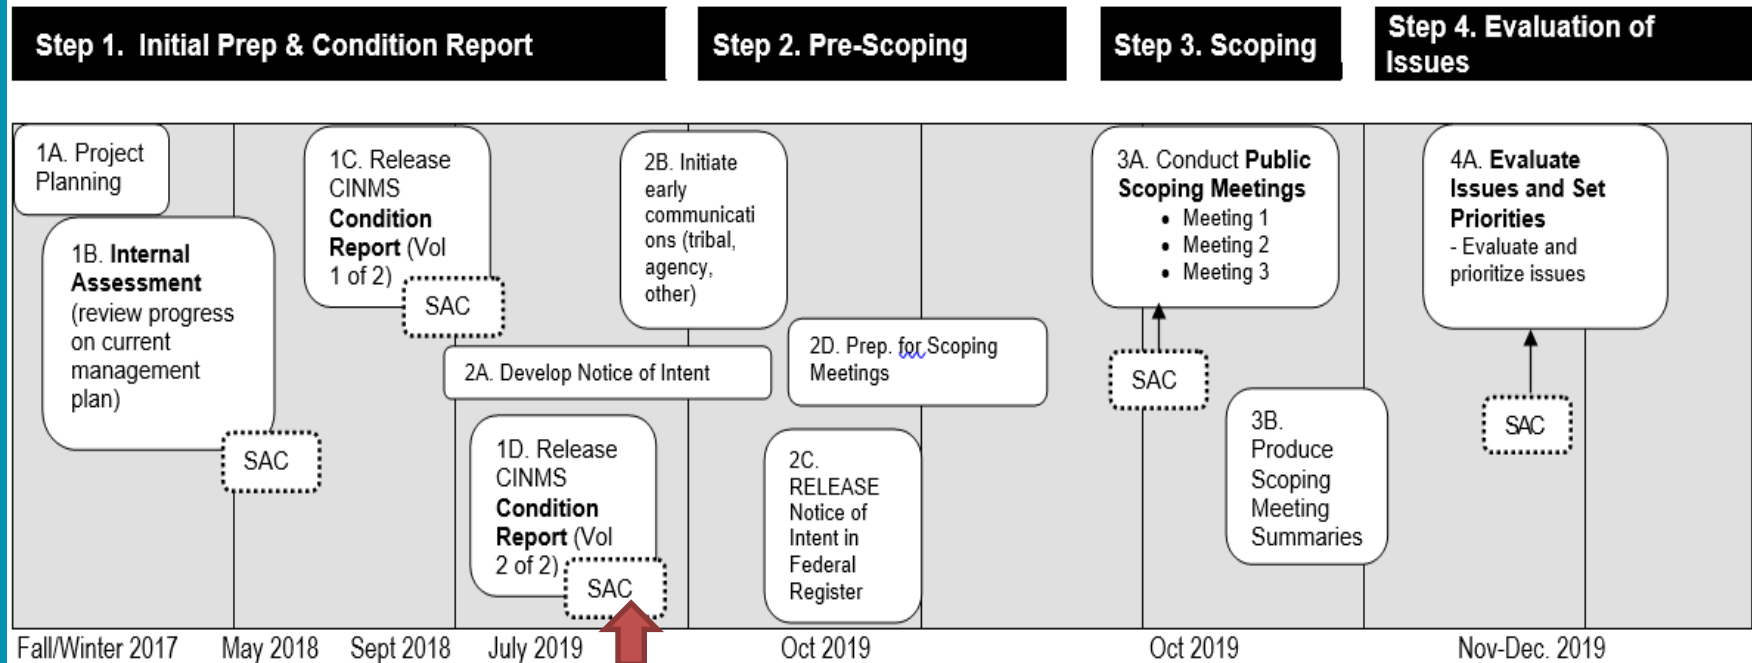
Step 1. Initial Prep & Condition Report

Step 2. Pre-Scoping

Step 3. Scoping

Step 4. Evaluation of Issues

1A. Project Planning

1B. **Internal Assessment** (review progress on current management plan)

SAC

1C. Release CINMS **Condition Report** (Vol 1 of 2)

SAC

2A. Develop Notice of Intent

1D. Release CINMS **Condition Report** (Vol 2 of 2)

SAC

2B. Initiate early communications (tribal, agency, other)

2D. Prep. for Scoping Meetings

2C. RELEASE Notice of Intent in Federal Register

3A. Conduct **Public Scoping Meetings**
- Meeting 1
- Meeting 2
- Meeting 3

SAC

3B. Produce Scoping Meeting Summaries

4A. **Evaluate Issues and Set Priorities**
- Evaluate and prioritize issues

SAC

Fall/Winter 2017 May 2018 Sept 2018 July 2019 Oct 2019 Oct 2019 Nov-Dec. 2019